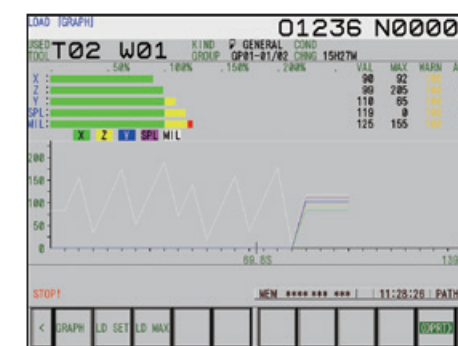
LOAD [GRAPH]
O1236 N0000
USED TOOL T02 W01
KIND GROUP
GENERAL GP01-01/02
COND CHNG
15H27W

50% 100% 150% 200%

| | VAL | MAX | WARN |
|---|---|---|---|
| X : | 90 | 92 | |
| Z : | 99 | 205 | |
| Y : | 110 | 65 | |
| SPL: | 119 | 0 | |
| MIL: | 125 | 155 | |

X Z Y SPL MIL

200
150
100
50
0
60.0S
130

STOP!
MEM **** *** *** | 11:28:26 | PATH

< GRAPH LD SET LD MAX (OPRT)